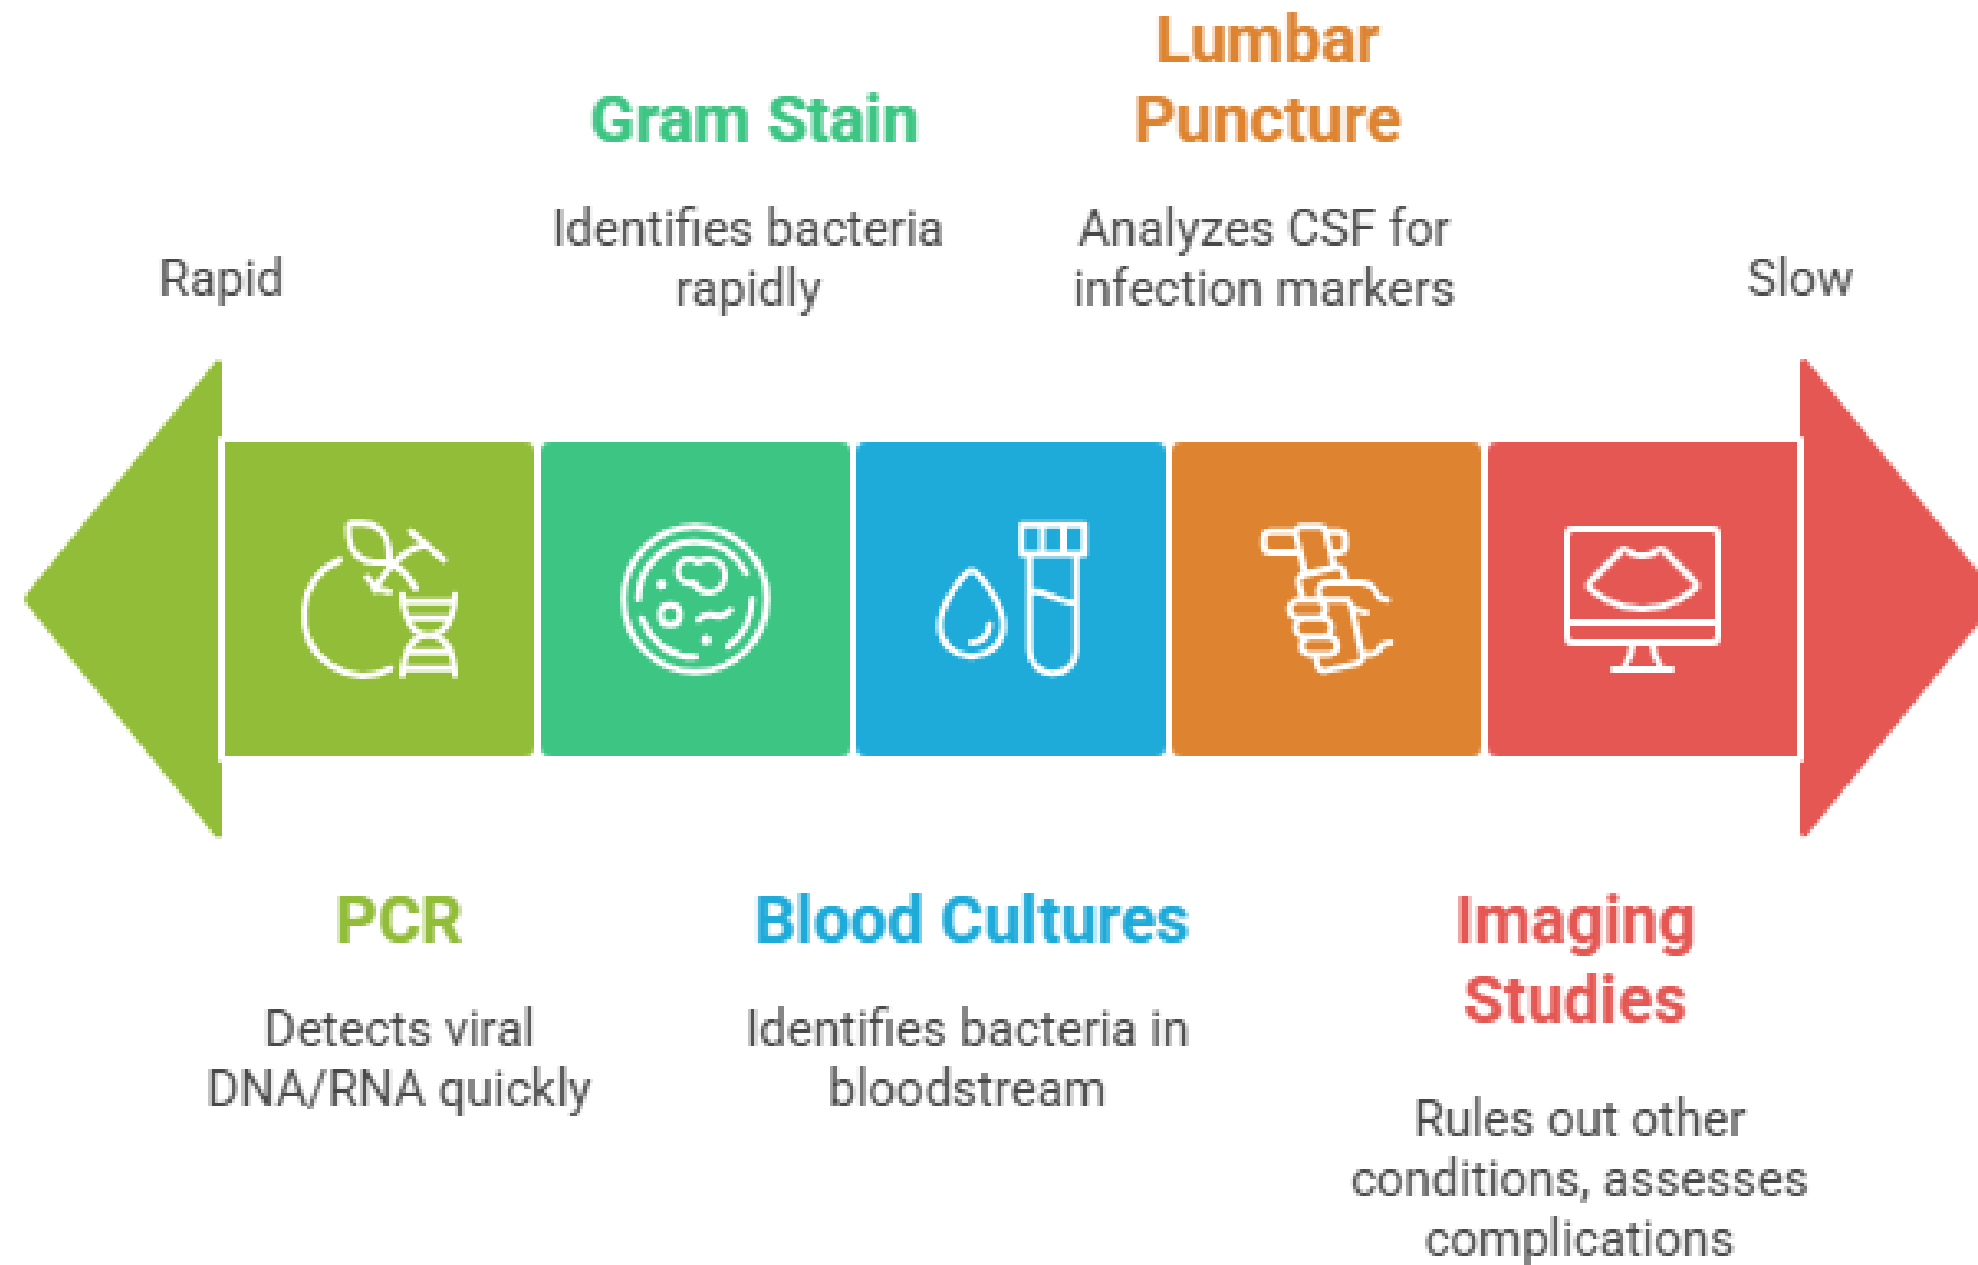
Lumbar Puncture

Gram Stain

Identifies bacteria rapidly

Analyzes CSF for infection markers

Rapid

Slow

PCR

Detects viral DNA/RNA quickly

Blood Cultures

Identifies bacteria in bloodstream

Imaging Studies

Rules out other conditions, assesses complications